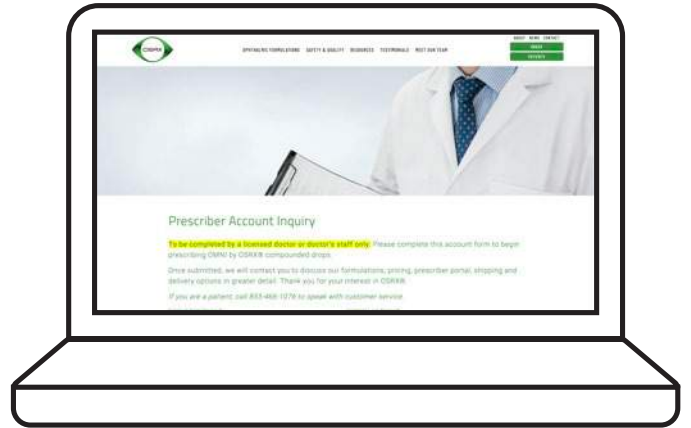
OSRX

OPHTHALMIC FORMULATIONS SAFETY & QUALITY RESOURCES TESTIMONIALS MEET OUR TEAM

ABOUT NEWS CONTACT

ORDER

PATIENTS

Prescriber Account Inquiry

To be completed by a licensed doctor or doctor's staff only. Please complete this account form to begin prescribing OMNI by OSRX® compounded drops.

Once submitted, we will contact you to discuss our formulations, pricing, prescriber portal, shipping and delivery options in greater detail. Thank you for your interest in OSRX®.

If you are a patient, call 833-468-1076 to speak with customer service.